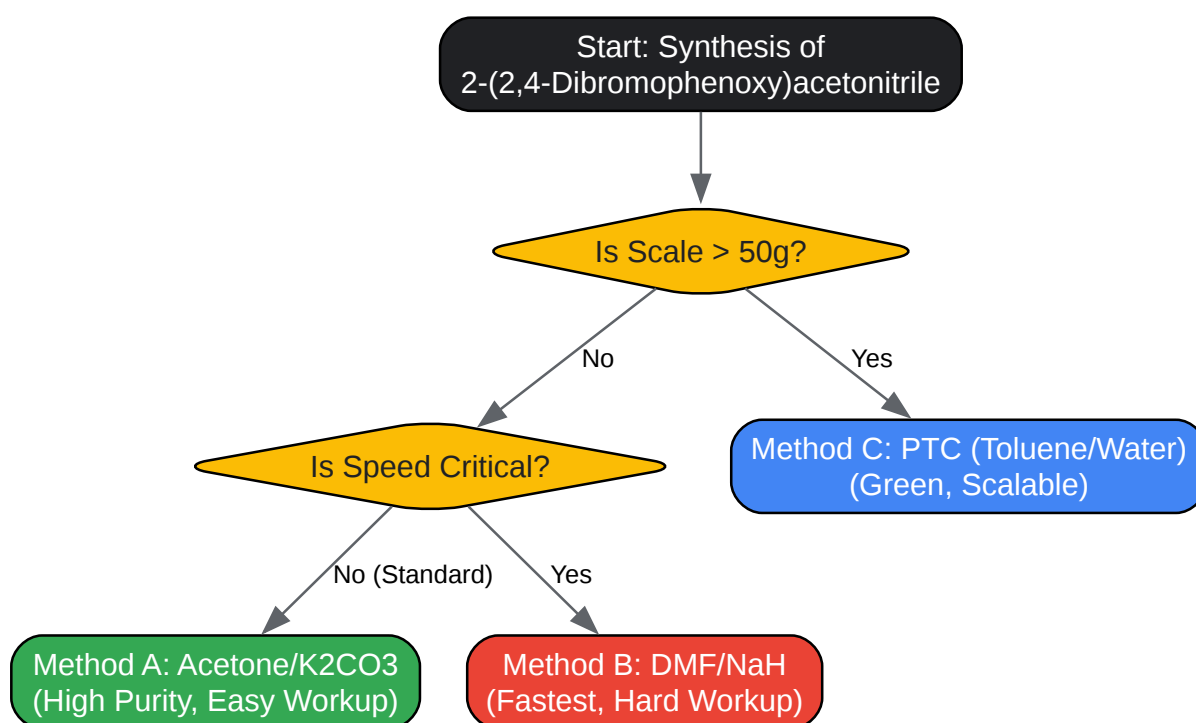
Start: Synthesis of 2-(2,4-Dibromophenoxy)acetonitrile

Is Scale > 50g?

No

Yes

Is Speed Critical?

Method C: PTC (Toluene/Water) (Green, Scalable)

No (Standard)

Yes

Method A: Acetone/K2CO3 (High Purity, Easy Workup)

Method B: DMF/NaH (Fastest, Hard Workup)